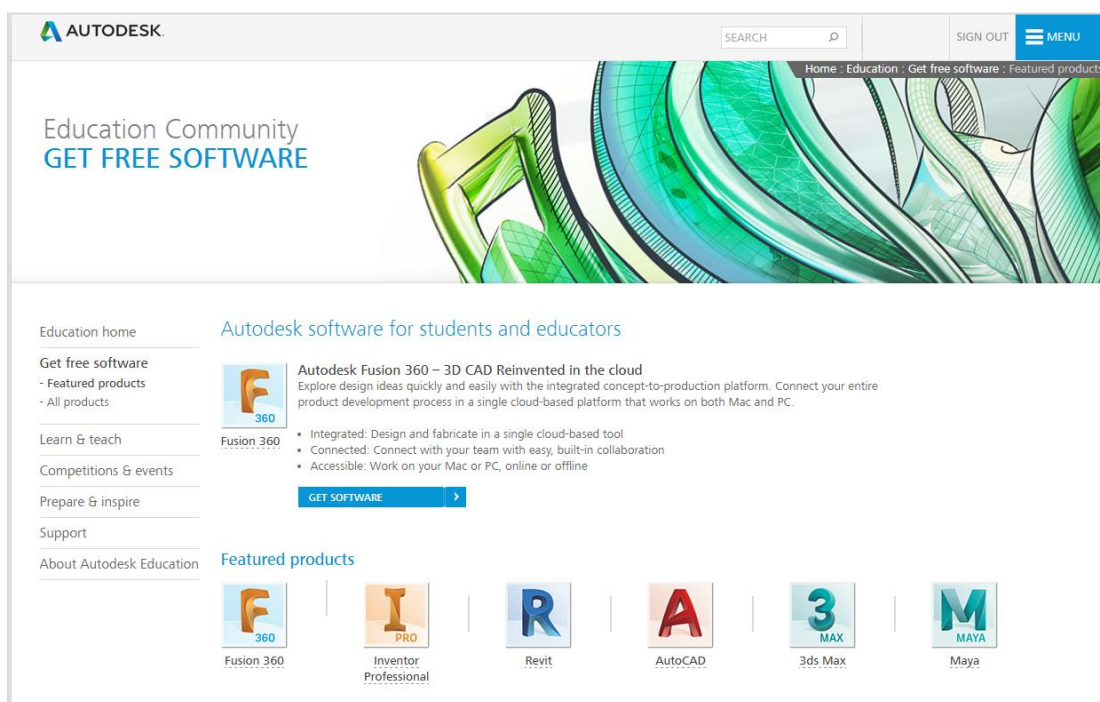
AUTODESK.

SEARCH

SIGN OUT

MENU

Home : Education : Get free software : Featured products

Education Community
GET FREE SOFTWARE

Education home

Get free software
- Featured products
- All products

Learn & teach

Competitions & events

Prepare & inspire

Support

About Autodesk Education

Autodesk software for students and educators

F 360

Fusion 360

Autodesk Fusion 360 – 3D CAD Reinvented in the cloud

Explore design ideas quickly and easily with the integrated concept-to-production platform. Connect your entire product development process in a single cloud-based platform that works on both Mac and PC.

- Integrated: Design and fabricate in a single cloud-based tool
- Connected: Connect with your team with easy, built-in collaboration
- Accessible: Work on your Mac or PC, online or offline

GET SOFTWARE

Featured products

F 360

Fusion 360

I PRO

Inventor Professional

R

Revit

A

AutoCAD

3 MAX

3ds Max

M MAYA

Maya